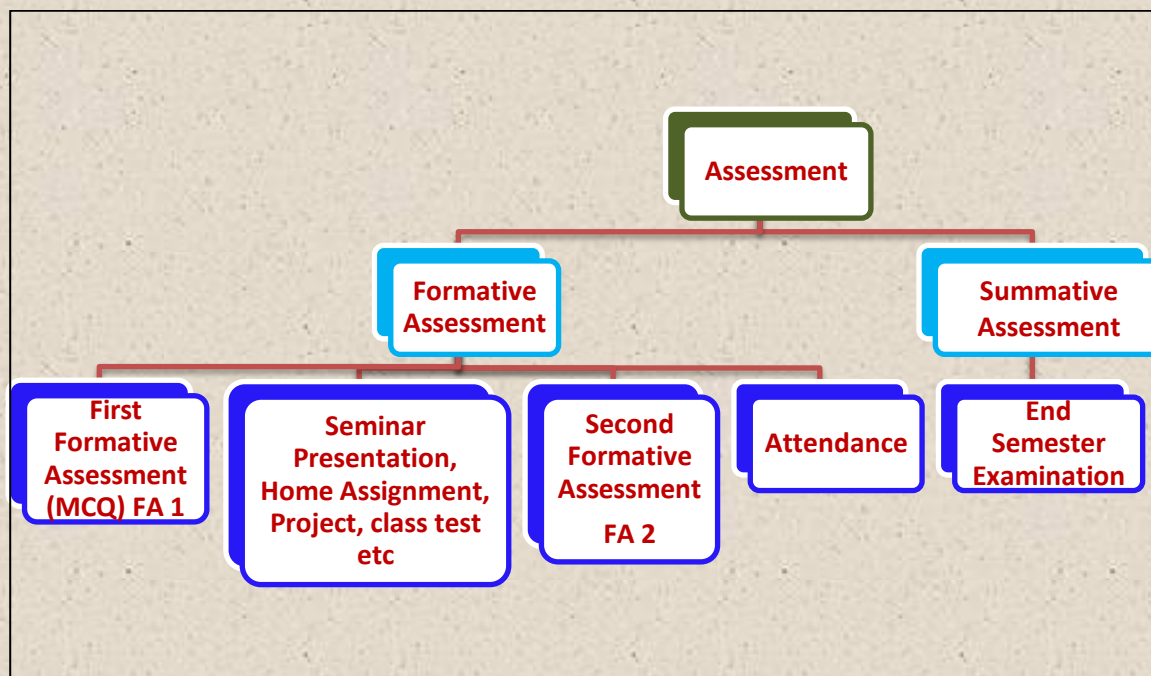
Assessment

Formative Assessment

Summative Assessment

First Formative Assessment (MCQ) FA 1

Seminar Presentation, Home Assignment, Project, class test etc

Second Formative Assessment FA 2

Attendance

End Semester Examination